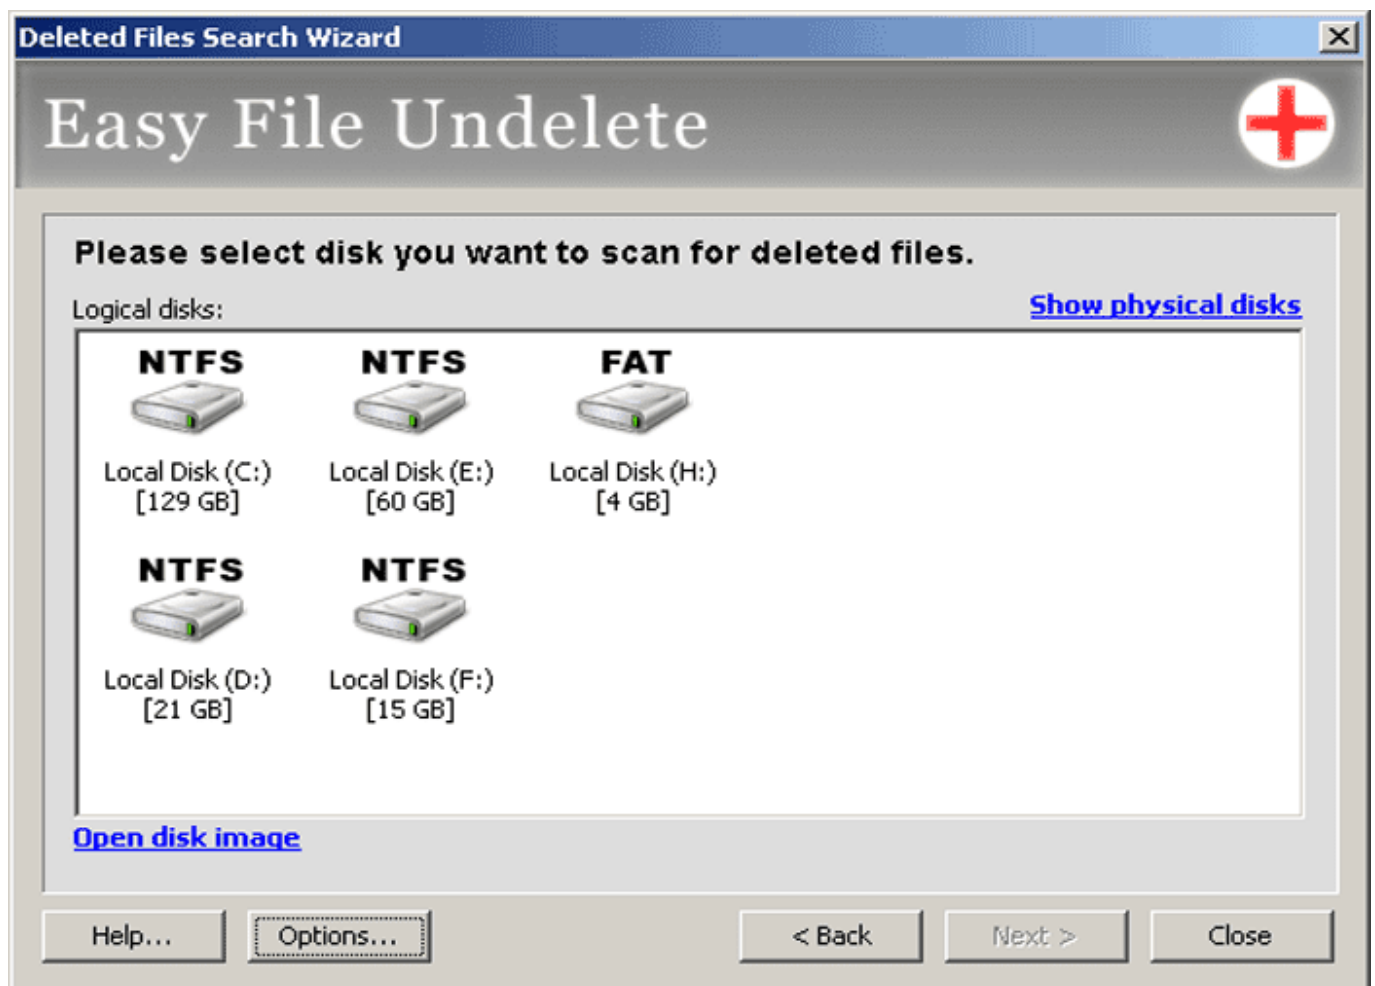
Deleted Files Search Wizard

Easy File Undelete

Please select disk you want to scan for deleted files.

Logical disks:

Show physical disks

NTFS
Local Disk (C:)
[129 GB]

NTFS
Local Disk (E:)
[60 GB]

FAT
Local Disk (H:)
[4 GB]

NTFS
Local Disk (D:)
[21 GB]

NTFS
Local Disk (F:)
[15 GB]

Open disk image

Help...

Options...

< Back

Next >

Close